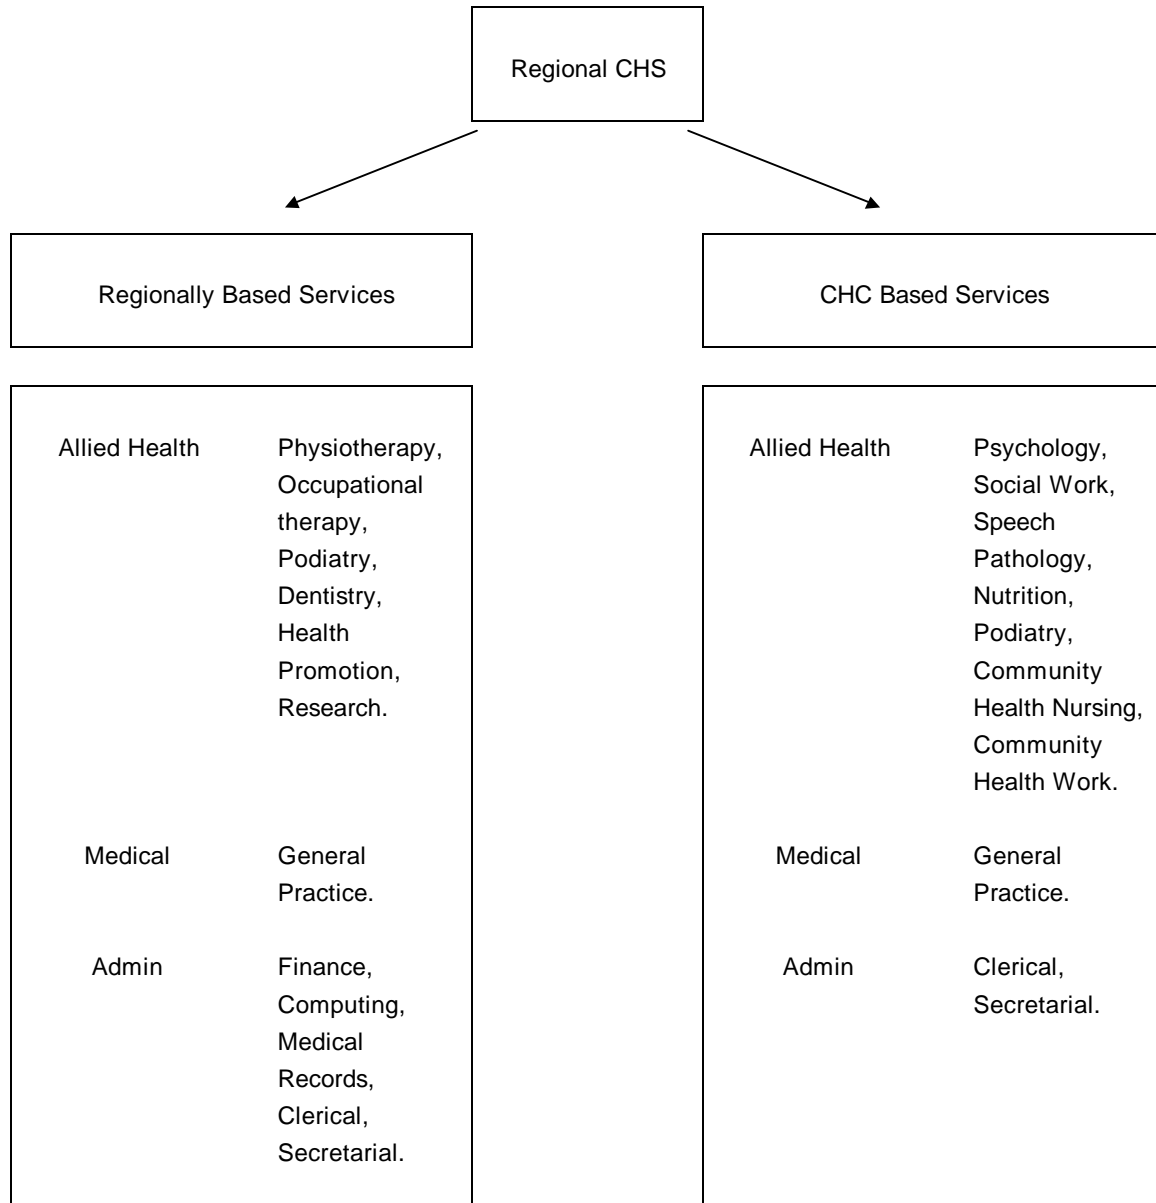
Regional CHS

Regionally Based Services

CHC Based Services

Allied Health Physiotherapy, Occupational therapy, Podiatry, Dentistry, Health Promotion, Research.

Medical General Practice.

Admin Finance, Computing, Medical Records, Clerical, Secretarial.

Allied Health Psychology, Social Work, Speech Pathology, Nutrition, Podiatry, Community Health Nursing, Community Health Work.

Medical General Practice.

Admin Clerical, Secretarial.